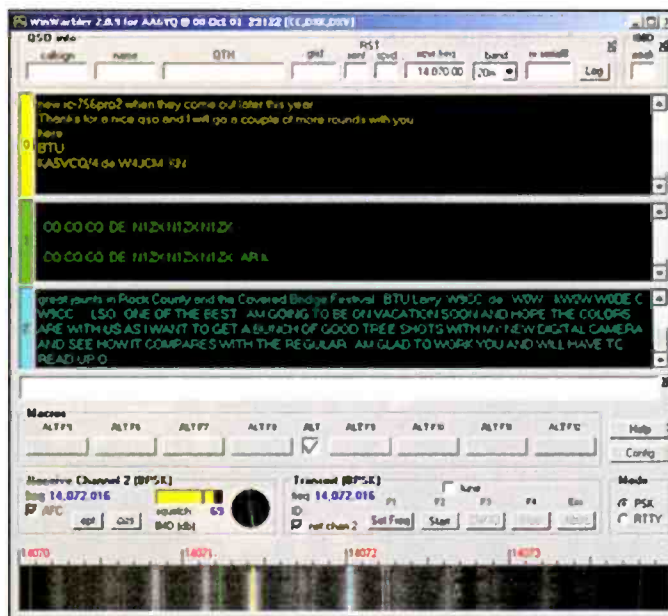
WinWarbler 2.0.1 for AA6YQ @ 00 Oct 01 23122 [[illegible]]

QSO info
callsign name QTH grid RST sent rcvd xmit freq 14070.00 band 20m rx serial# Log

new ic-756pro2 when they come out later this year
Thanks for a nice qso and I will go a couple of more rounds with you
here
BTU
KA5VCQ/4 de W4JCM KN

CQ CQ CQ DE N1ZX N1ZX N1ZX

CQ CQ CQ DE N1ZX N1ZX N1ZX AR k

great jaunts in Rock County and the Covered Bridge Festival BTU Larry W9CC de W0W AW2W W0DE C W9CC LSO. ONE OF THE BEST AM GOING TO BE ON VACATION SOON AND HOPE THE COLORS ARE WITH US AS I WANT TO GET A BUNCH OF GOOD TREE SHOTS WITH MY NEW DIGITAL CAMERA AND SEE HOW IT COMPARES WITH THE REGULAR AM GLAD TO WORK YOU AND WILL HAVE TO READ UP O

Macros
ALT F9 ALT F6 ALT F7 ALT F8 Alt ALT F5 ALT F6 ALT F8 ALT FC Help Config

Receive Channel 2 (BPSK)
freq 14,072.016 squelch 69 AFC BAD (db) opt Q25

Transmit (BPSK)
freq 14,072.016 lure ID xmt chan 2 Set Freq Start F1 F2 F3 F4 Esc

Mode PSK RTTY

14070 14071 14072 14073